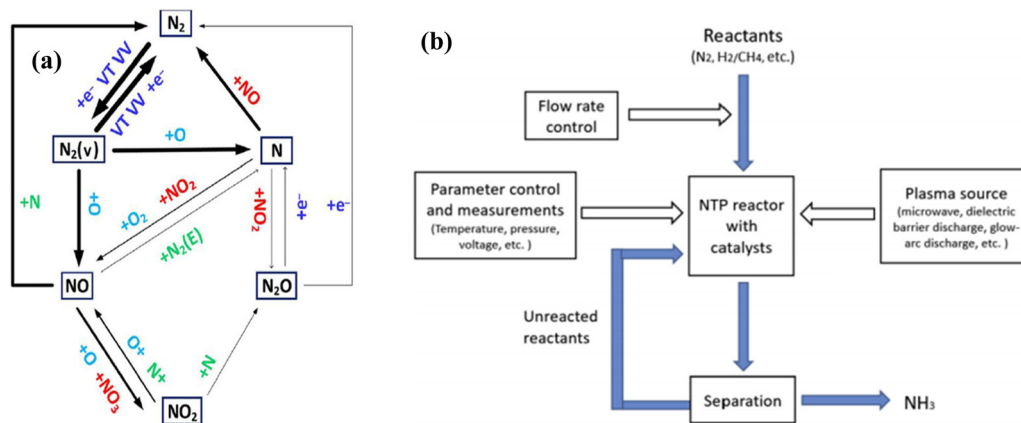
(a)

$N_2$

+e⁻ VT VV

VT VV +e⁻

+NO

$N_2(v)$

+O

N

+N

+O

+$O_2$

+$NO_2$

+$NO_2$

+e⁻

+e⁻

+$N_2(E)$

NO

$N_2O$

+O

+$NO_3$

+O

+N

+N

$NO_2$

(b)

Reactants
($N_2$, $H_2$/$CH_4$, etc.)

Flow rate control

Parameter control and measurements
(Temperature, pressure, voltage, etc. )

NTP reactor with catalysts

Plasma source
(microwave, dielectric barrier discharge, glow-arc discharge, etc. )

Unreacted reactants

Separation

$NH_3$